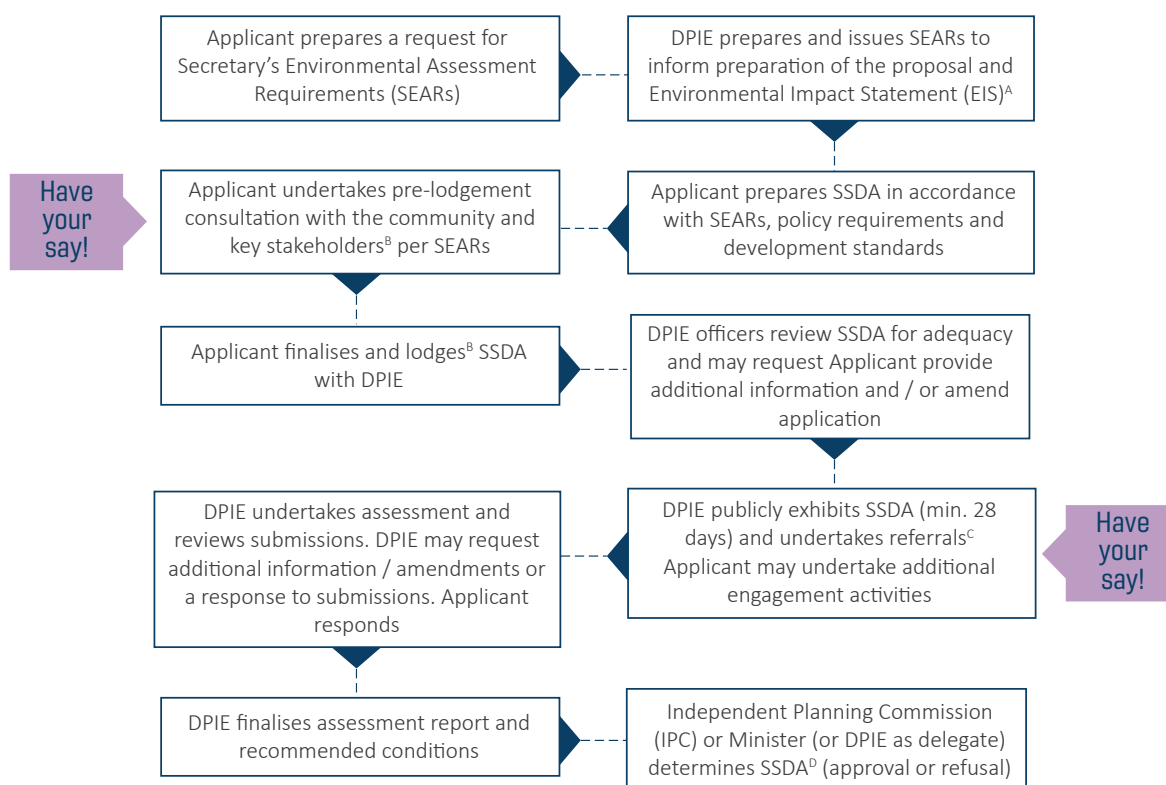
Applicant prepares a request for Secretary’s Environmental Assessment Requirements (SEARs)

DPIE prepares and issues SEARs to inform preparation of the proposal and Environmental Impact Statement (EIS)$^{A}$

Have your say!

Applicant undertakes pre-lodgement consultation with the community and key stakeholders$^{B}$ per SEARs

Applicant prepares SSDA in accordance with SEARs, policy requirements and development standards

Applicant finalises and lodges$^{B}$ SSDA with DPIE

DPIE officers review SSDA for adequacy and may request Applicant provide additional information and / or amend application

DPIE undertakes assessment and reviews submissions. DPIE may request additional information / amendments or a response to submissions. Applicant responds

DPIE publicly exhibits SSDA (min. 28 days) and undertakes referrals$^{C}$ Applicant may undertake additional engagement activities

Have your say!

DPIE finalises assessment report and recommended conditions

Independent Planning Commission (IPC) or Minister (or DPIE as delegate) determines SSDA$^{D}$ (approval or refusal)